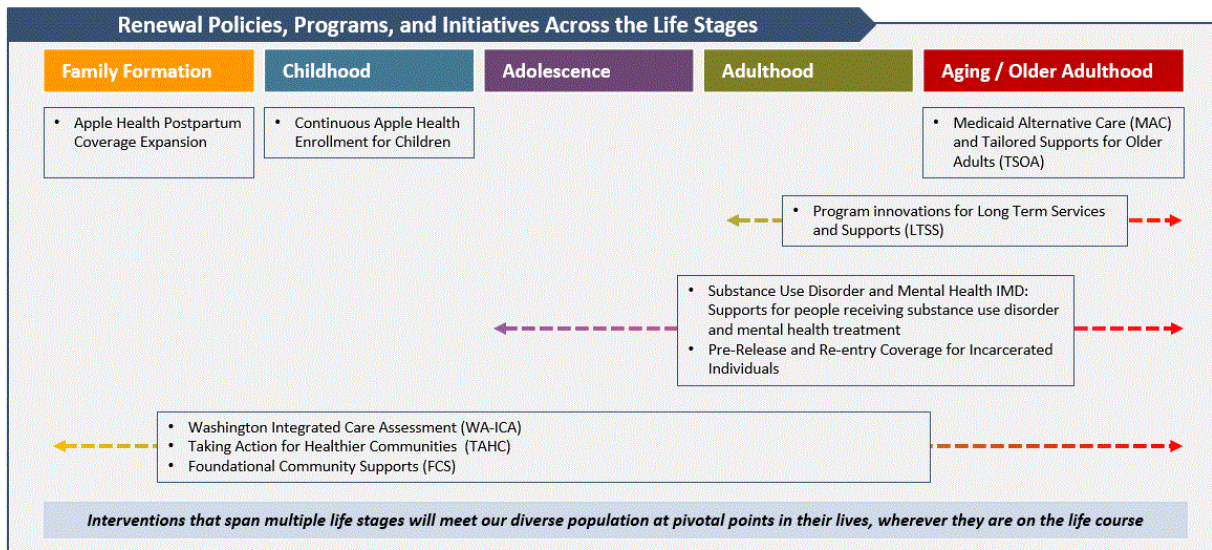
Renewal Policies, Programs, and Initiatives Across the Life Stages

Family Formation

Childhood

Adolescence

Adulthood

Aging / Older Adulthood

• Apple Health Postpartum Coverage Expansion

• Continuous Apple Health Enrollment for Children

• Medicaid Alternative Care (MAC) and Tailored Supports for Older Adults (TSOA)

• Program innovations for Long Term Services and Supports (LTSS)

• Substance Use Disorder and Mental Health IMD: Supports for people receiving substance use disorder and mental health treatment
• Pre-Release and Re-entry Coverage for Incarcerated Individuals

• Washington Integrated Care Assessment (WA-ICA)
• Taking Action for Healthier Communities (TAHC)
• Foundational Community Supports (FCS)

Interventions that span multiple life stages will meet our diverse population at pivotal points in their lives, wherever they are on the life course